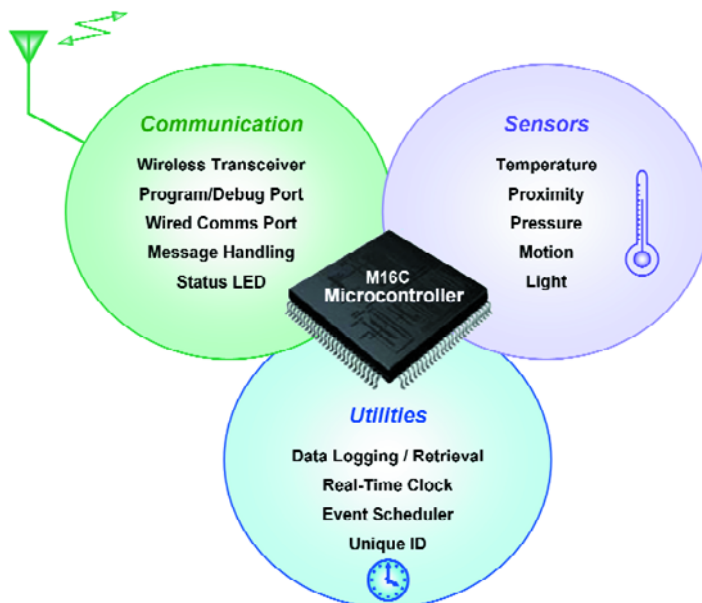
Communication

Wireless Transceiver
Program/Debug Port
Wired Comms Port
Message Handling
Status LED

Sensors

Temperature
Proximity
Pressure
Motion
Light

M16C
Microcontroller

Utilities

Data Logging / Retrieval
Real-Time Clock
Event Scheduler
Unique ID